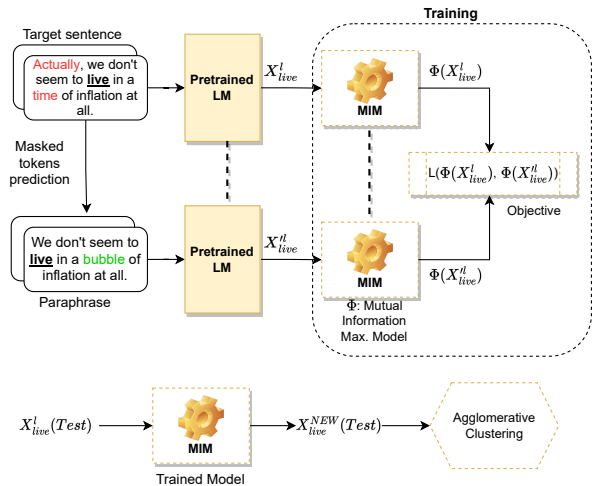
Training

Target sentence

Actually, we don't seem to live in a time of inflation at all.

Masked tokens prediction

We don't seem to live in a bubble of inflation at all.

Paraphrase

Pretrained LM

$X^{l}_{live}$

Pretrained LM

$X^{\prime l}_{live}$

MIM

$\Phi(X^{l}_{live})$

$L(\Phi(X^{l}_{live}), \Phi(X^{\prime l}_{live}))$

Objective

MIM

$\Phi(X^{\prime l}_{live})$

Φ: Mutual Information Max. Model

$X^{l}_{live}(Test)$

MIM

Trained Model

$X^{NEW}_{live}(Test)$

Agglomerative Clustering